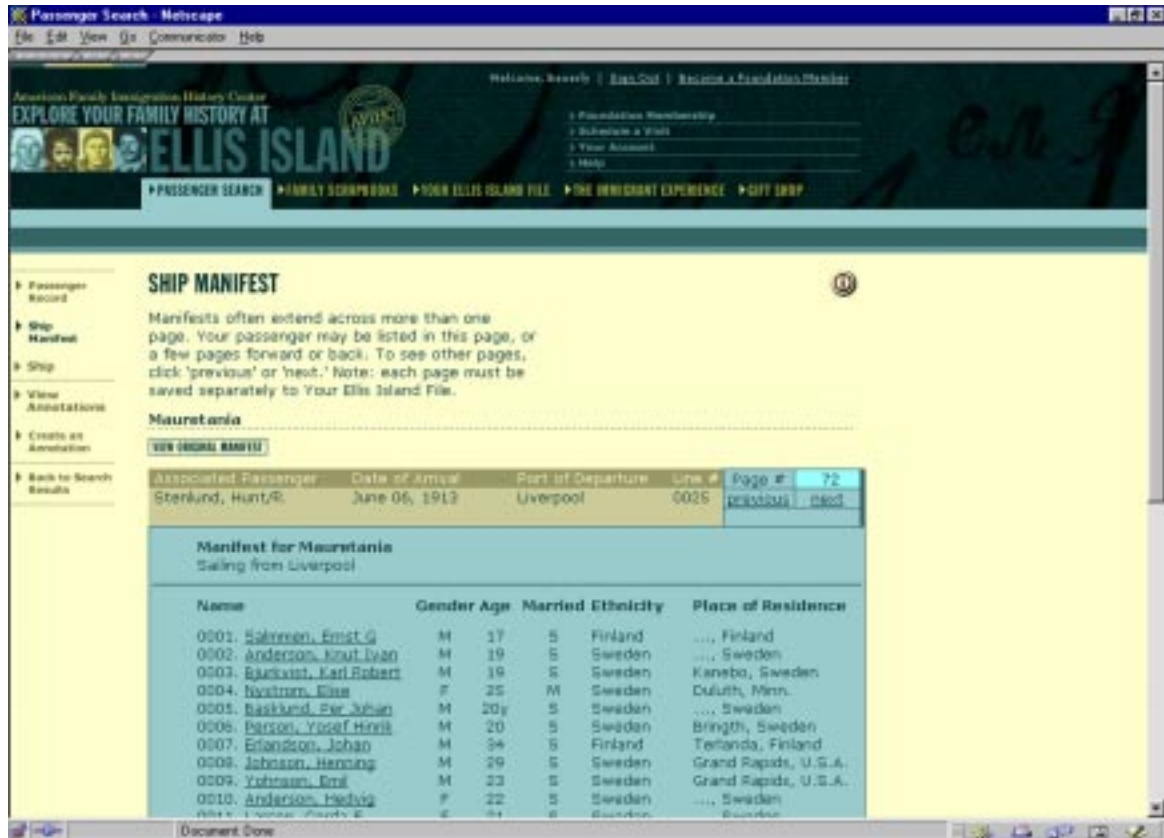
Passenger Search - Netscape

File Edit View Go Communicator Help

Welcome, Beverly | Sign Out | Become a Foundation Member

American Family Immigration History Center

EXPLORE YOUR FAMILY HISTORY AT ELLIS ISLAND

› Foundation Membership
› Schedule a Visit
› Your Account
› Help

▶PASSENGER SEARCH ▶FAMILY SCRAPBOOKS ▶YOUR ELLIS ISLAND FILE ▶THE IMMIGRANT EXPERIENCE ▶GIFT SHOP

▶ Passenger Record
▶ Ship Manifest
▶ Ship
▶ View Annotations
▶ Create an Annotation
▶ Back to Search Results

SHIP MANIFEST

Manifests often extend across more than one page. Your passenger may be listed in this page, or a few pages forward or back. To see other pages, click 'previous' or 'next.' Note: each page must be saved separately to Your Ellis Island File.

Mauretania

VIEW ORIGINAL MANIFEST

| Associated Passenger | Date of Arrival | Port of Departure | Line # | Page # | 72 |
|---|---|---|---|---|---|
| Stenlund, Hunt/R. | June 06, 1913 | Liverpool | 0025 | previous | next |

Manifest for Mauretania
Sailing from Liverpool

| Name | Gender | Age | Married | Ethnicity | Place of Residence |
|---|---|---|---|---|---|
| 0001. Salmmen, Ernst G | M | 17 | S | Finland | ...., Finland |
| 0002. Anderson, Knut Ivan | M | 19 | S | Sweden | ...., Sweden |
| 0003. Bjurkvist, Karl Robert | M | 19 | S | Sweden | Kanebo, Sweden |
| 0004. Nystrom, Elise | F | 25 | M | Sweden | Duluth, Minn. |
| 0005. Basklund, Per Johan | M | 20y | S | Sweden | ...., Sweden |
| 0006. Person, Yosef Hinrik | M | 20 | S | Sweden | Bringth, Sweden |
| 0007. Erlandson, Johan | M | 34 | S | Finland | Terlanda, Finland |
| 0008. Johnson, Henning | M | 29 | S | Sweden | Grand Rapids, U.S.A. |
| 0009. Yohnson, Emil | M | 23 | S | Sweden | Grand Rapids, U.S.A. |
| 0010. Anderson, Hedvig | F | 22 | S | Sweden | ...., Sweden |
| 0011. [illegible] | F | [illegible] | S | Sweden | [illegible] |

Document: Done